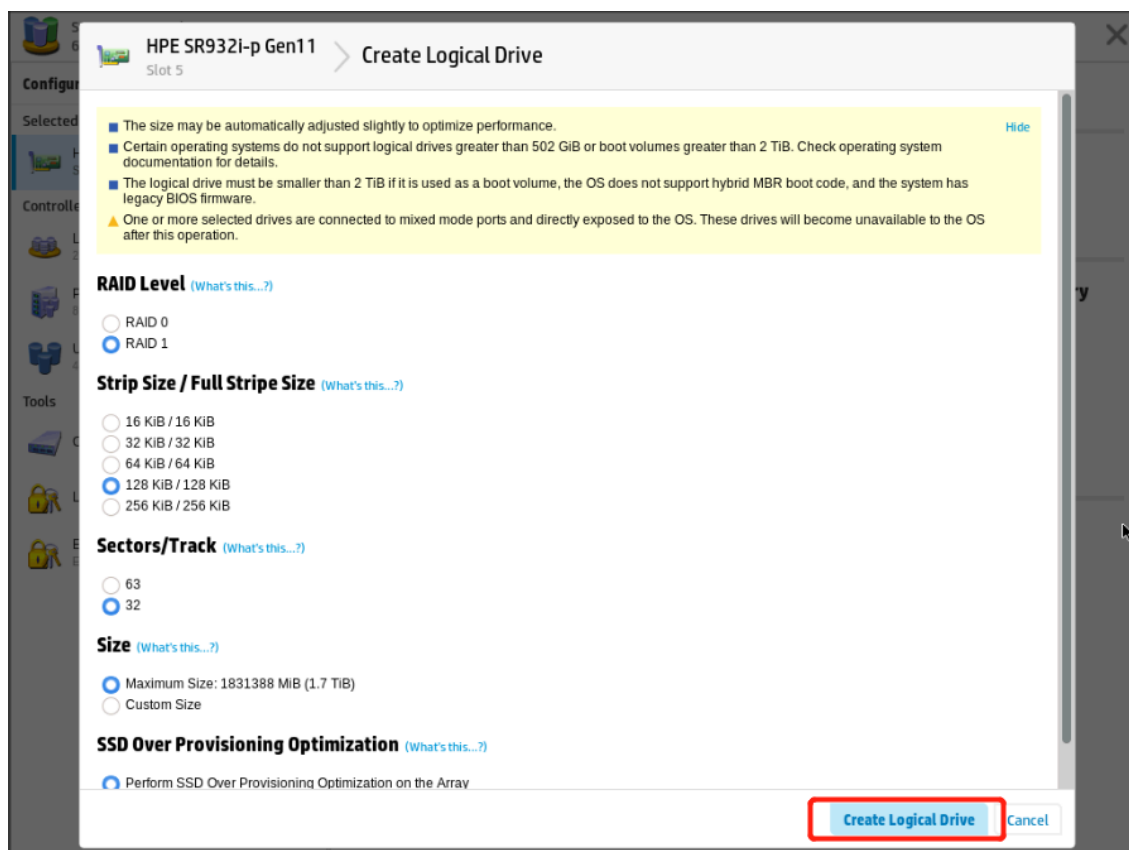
HPE SR932i-p Gen11
Slot 5

Create Logical Drive

The size may be automatically adjusted slightly to optimize performance.

Hide

Certain operating systems do not support logical drives greater than 502 GiB or boot volumes greater than 2 TiB. Check operating system documentation for details.

The logical drive must be smaller than 2 TiB if it is used as a boot volume, the OS does not support hybrid MBR boot code, and the system has legacy BIOS firmware.

One or more selected drives are connected to mixed mode ports and directly exposed to the OS. These drives will become unavailable to the OS after this operation.

RAID Level (What's this...?)

RAID 0
RAID 1

Strip Size / Full Stripe Size (What's this...?)

16 KiB / 16 KiB
32 KiB / 32 KiB
64 KiB / 64 KiB
128 KiB / 128 KiB
256 KiB / 256 KiB

Sectors/Track (What's this...?)

63
32

Size (What's this...?)

Maximum Size: 1831388 MiB (1.7 TiB)
Custom Size

SSD Over Provisioning Optimization (What's this...?)

Perform SSD Over Provisioning Optimization on the Array

Create Logical Drive
Cancel

Configur
Selected
Controlle
Tools
ry